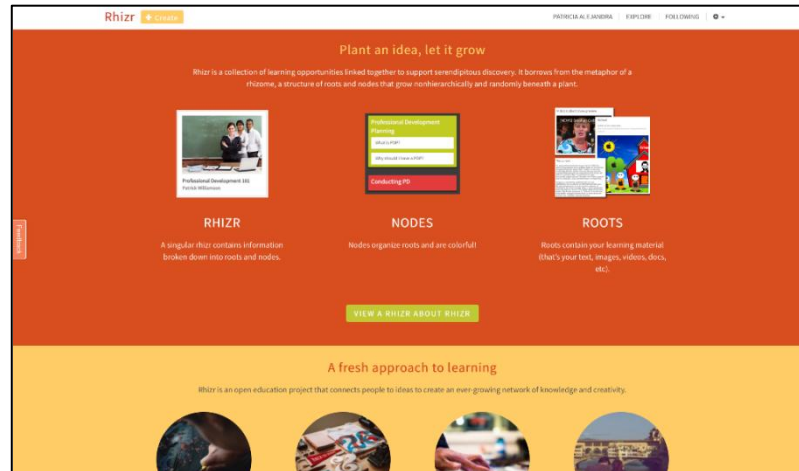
Rhizr + Create

PATRICIA ALEJANDRA | EXPLORE | FOLLOWING | ⚙

Plant an idea, let it grow

Rhizr is a collection of learning opportunities linked together to support serendipitous discovery. It borrows from the metaphor of a rhizome, a structure of roots and nodes that grow nonhierarchically and randomly beneath a plant.

Professional Development 101
Patrick Williamson

Professional Development Planning
What is PDP?
Why should I have a PDP?
Conducting PD

Feedback

RHIZR
A singular rhizr contains information broken down into roots and nodes.

NODES
Nodes organize roots and are colorful!

ROOTS
Roots contain your learning material (that's your text, images, videos, docs, etc).

VIEW A RHIZR ABOUT RHIZR

A fresh approach to learning

Rhizr is an open education project that connects people to ideas to create an ever-growing network of knowledge and creativity.